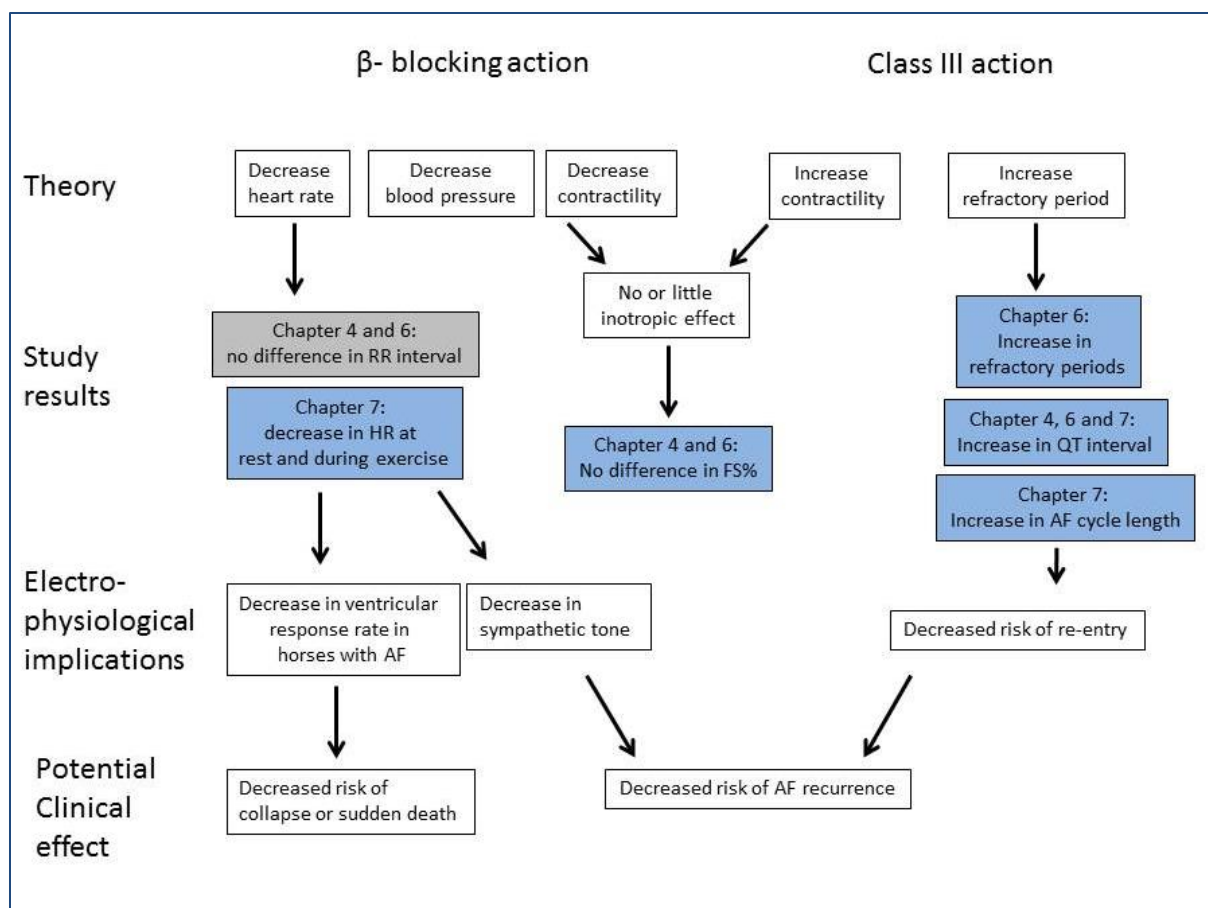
β- blocking action

Class III action

Theory

Decrease heart rate

Decrease blood pressure

Decrease contractility

Increase contractility

Increase refractory period

No or little inotropic effect

Study results

Chapter 4 and 6: no difference in RR interval

Chapter 7: decrease in HR at rest and during exercise

Chapter 4 and 6: No difference in FS%

Chapter 6: Increase in refractory periods

Chapter 4, 6 and 7: Increase in QT interval

Chapter 7: Increase in AF cycle length

Electrophysiological implications

Decrease in ventricular response rate in horses with AF

Decrease in sympathetic tone

Decreased risk of re-entry

Potential Clinical effect

Decreased risk of collapse or sudden death

Decreased risk of AF recurrence